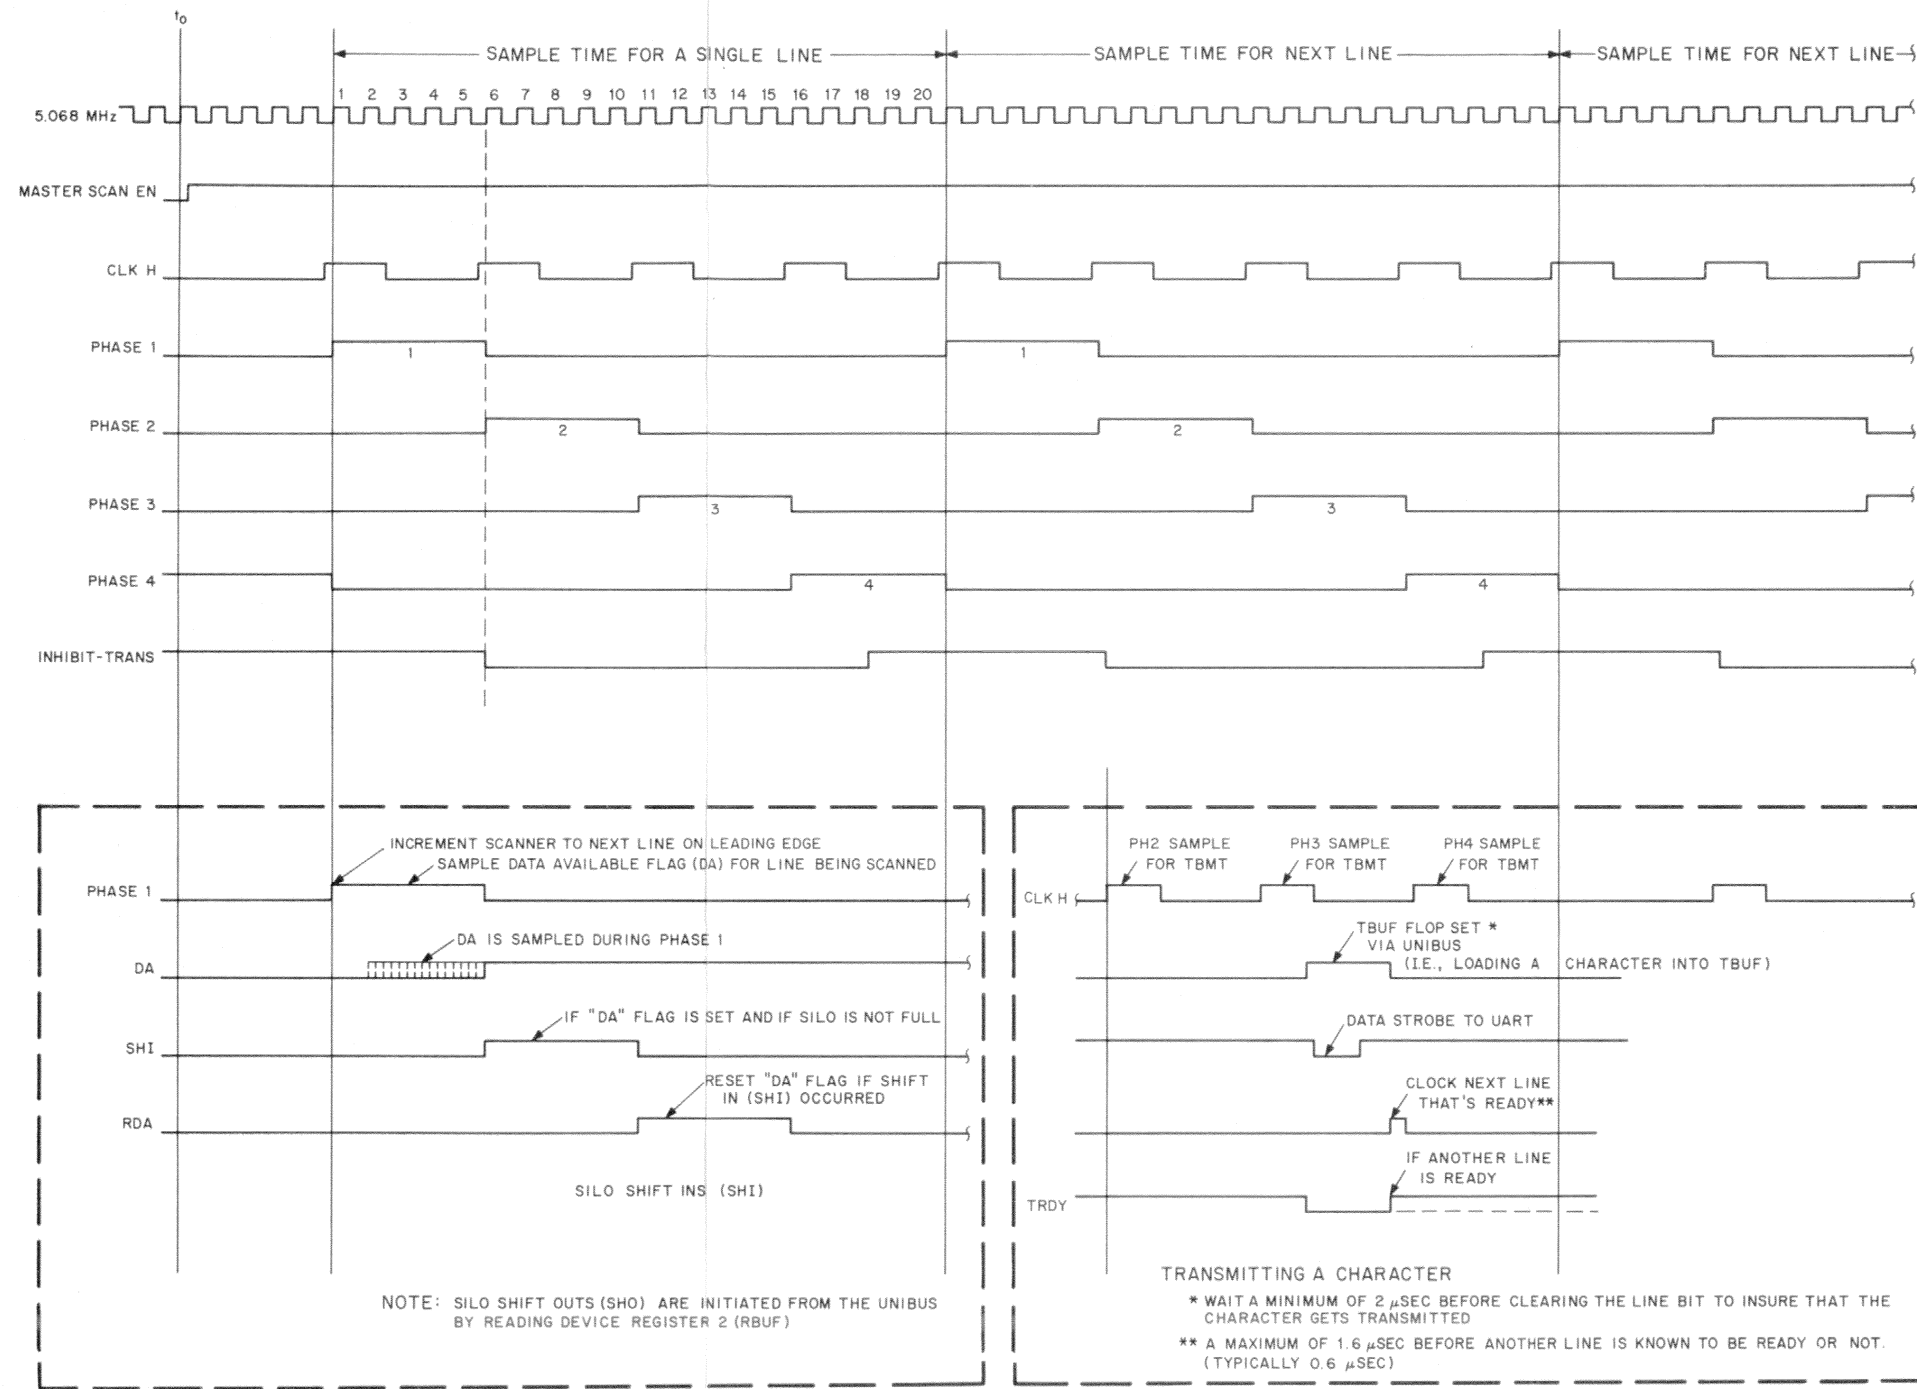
$t_0$

SAMPLE TIME FOR A SINGLE LINE

SAMPLE TIME FOR NEXT LINE

SAMPLE TIME FOR NEXT LINE

1 2 3 4 5 6 7 8 9 10 11 12 13 14 15 16 17 18 19 20

5.068 MHz

MASTER SCAN EN

CLK H

PHASE 1

1

1

PHASE 2

2

2

PHASE 3

3

3

PHASE 4

4

4

INHIBIT-TRANS

INCREMENT SCANNER TO NEXT LINE ON LEADING EDGE

SAMPLE DATA AVAILABLE FLAG (DA) FOR LINE BEING SCANNED

PHASE 1

DA IS SAMPLED DURING PHASE 1

DA

IF "DA" FLAG IS SET AND IF SILO IS NOT FULL

SHI

RESET "DA" FLAG IF SHIFT IN (SHI) OCCURRED

RDA

SILO SHIFT INS (SHI)

NOTE: SILO SHIFT OUTS (SHO) ARE INITIATED FROM THE UNIBUS BY READING DEVICE REGISTER 2 (RBUF)

PH2 SAMPLE FOR TBMT

PH3 SAMPLE FOR TBMT

PH4 SAMPLE FOR TBMT

CLK H

TBUF FLOP SET * VIA UNIBUS (I.E., LOADING A CHARACTER INTO TBUF)

DATA STROBE TO UART

CLOCK NEXT LINE THAT'S READY**

IF ANOTHER LINE IS READY

TRDY

TRANSMITTING A CHARACTER

* WAIT A MINIMUM OF 2 $\mu$SEC BEFORE CLEARING THE LINE BIT TO INSURE THAT THE CHARACTER GETS TRANSMITTED

** A MAXIMUM OF 1.6 $\mu$SEC BEFORE ANOTHER LINE IS KNOWN TO BE READY OR NOT. (TYPICALLY 0.6 $\mu$SEC)